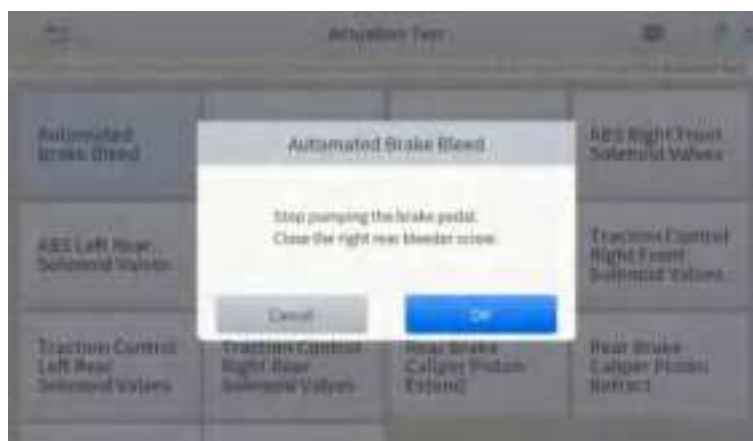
Actuation Test

Automated Brake Bleed

ABS Right Front Solenoid Valves

ABS Left Rear Solenoid Valves

Traction Control Right Front Solenoid Valves

Traction Control Left Rear Solenoid Valves

Traction Control Right Rear Solenoid Valves

Rear Brake Caliper Piston Extend

Rear Brake Caliper Piston Retract

Automated Brake Bleed

Stop pumping the brake pedal. Close the right rear bleeder screw.

Cancel

OK